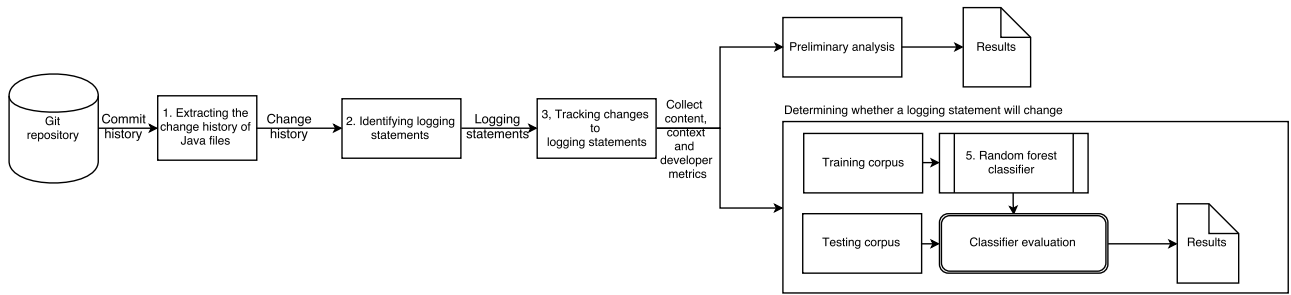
Git repository

Commit history

1. Extracting the change history of Java files

Change history

2. Identifying logging statements

Logging statements

3, Tracking changes to logging statements

Collect content, context and developer metrics

Preliminary analysis

Results

Determining whether a logging statement will change

Training corpus

5. Random forest classifier

Testing corpus

Classifier evaluation

Results